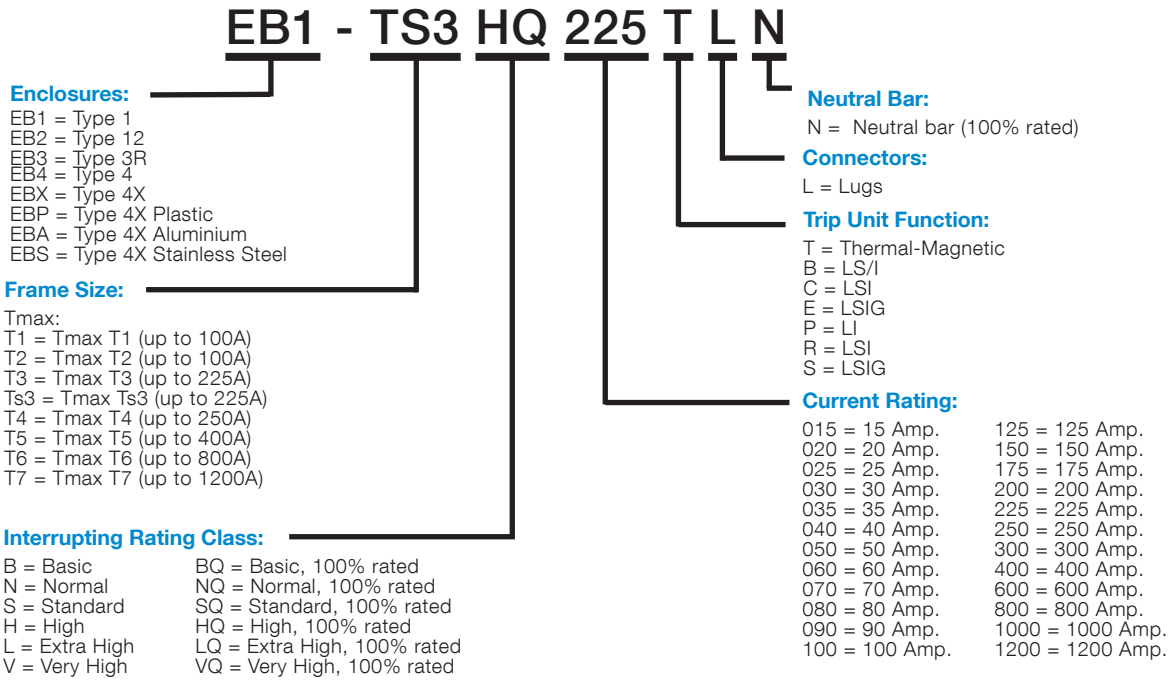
EB1 - TS3 HQ 225 T L N

Enclosures:
EB1 = Type 1
EB2 = Type 12
EB3 = Type 3R
EB4 = Type 4
EBX = Type 4X
EBP = Type 4X Plastic
EBA = Type 4X Aluminium
EBS = Type 4X Stainless Steel

Frame Size:
Tmax:
T1 = Tmax T1 (up to 100A)
T2 = Tmax T2 (up to 100A)
T3 = Tmax T3 (up to 225A)
Ts3 = Tmax Ts3 (up to 225A)
T4 = Tmax T4 (up to 250A)
T5 = Tmax T5 (up to 400A)
T6 = Tmax T6 (up to 800A)
T7 = Tmax T7 (up to 1200A)

Interrupting Rating Class:
B = Basic
N = Normal
S = Standard
H = High
L = Extra High
V = Very High
BQ = Basic, 100% rated
NQ = Normal, 100% rated
SQ = Standard, 100% rated
HQ = High, 100% rated
LQ = Extra High, 100% rated
VQ = Very High, 100% rated

Neutral Bar:
N = Neutral bar (100% rated)

Connectors:
L = Lugs

Trip Unit Function:
T = Thermal-Magnetic
B = LS/I
C = LSI
E = LSIG
P = LI
R = LSI
S = LSIG

Current Rating:
015 = 15 Amp.
020 = 20 Amp.
025 = 25 Amp.
030 = 30 Amp.
035 = 35 Amp.
040 = 40 Amp.
050 = 50 Amp.
060 = 60 Amp.
070 = 70 Amp.
080 = 80 Amp.
090 = 90 Amp.
100 = 100 Amp.
125 = 125 Amp.
150 = 150 Amp.
175 = 175 Amp.
200 = 200 Amp.
225 = 225 Amp.
250 = 250 Amp.
300 = 300 Amp.
400 = 400 Amp.
600 = 600 Amp.
800 = 800 Amp.
1000 = 1000 Amp.
1200 = 1200 Amp.